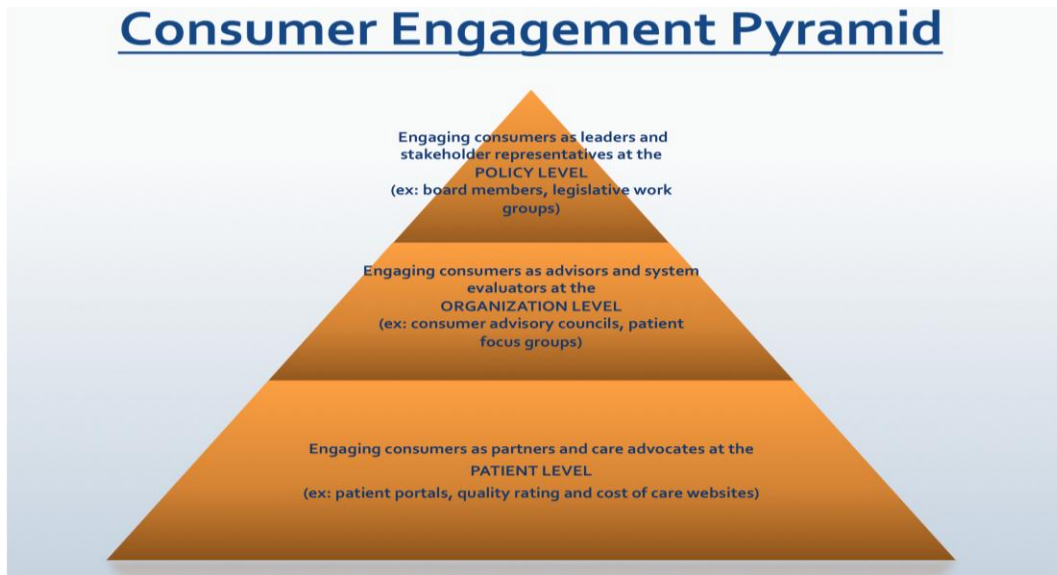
Consumer Engagement Pyramid

Engaging consumers as leaders and stakeholder representatives at the POLICY LEVEL (ex: board members, legislative work groups)

Engaging consumers as advisors and system evaluators at the ORGANIZATION LEVEL (ex: consumer advisory councils, patient focus groups)

Engaging consumers as partners and care advocates at the PATIENT LEVEL (ex: patient portals, quality rating and cost of care websites)